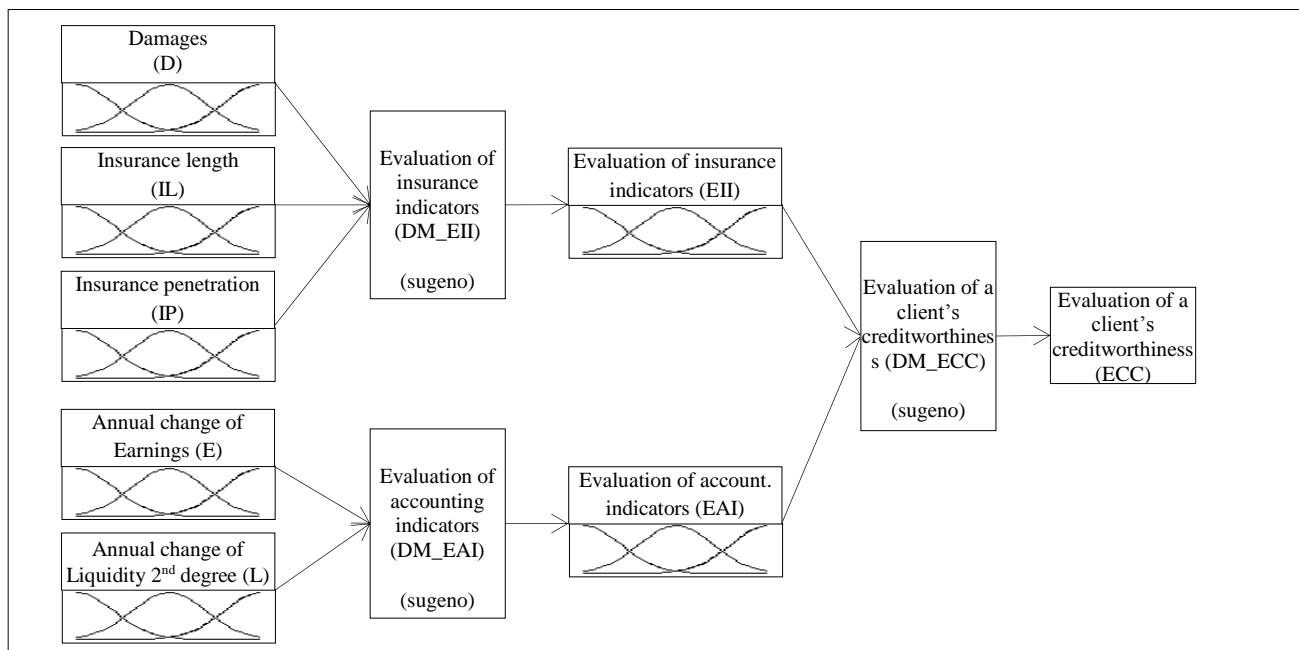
Damages
(D)

Insurance length
(IL)

Insurance penetration
(IP)

Annual change of
Earnings (E)

Annual change of
Liquidity 2$^{nd}$ degree (L)

Evaluation of
insurance
indicators
(DM_EII)

(sugeno)

Evaluation of
accounting
indicators
(DM_EAI)

(sugeno)

Evaluation of insurance
indicators (EII)

Evaluation of account.
indicators (EAI)

Evaluation of a
client's
creditworthiness (DM_ECC)

(sugeno)

Evaluation of a
client's
creditworthiness
(ECC)